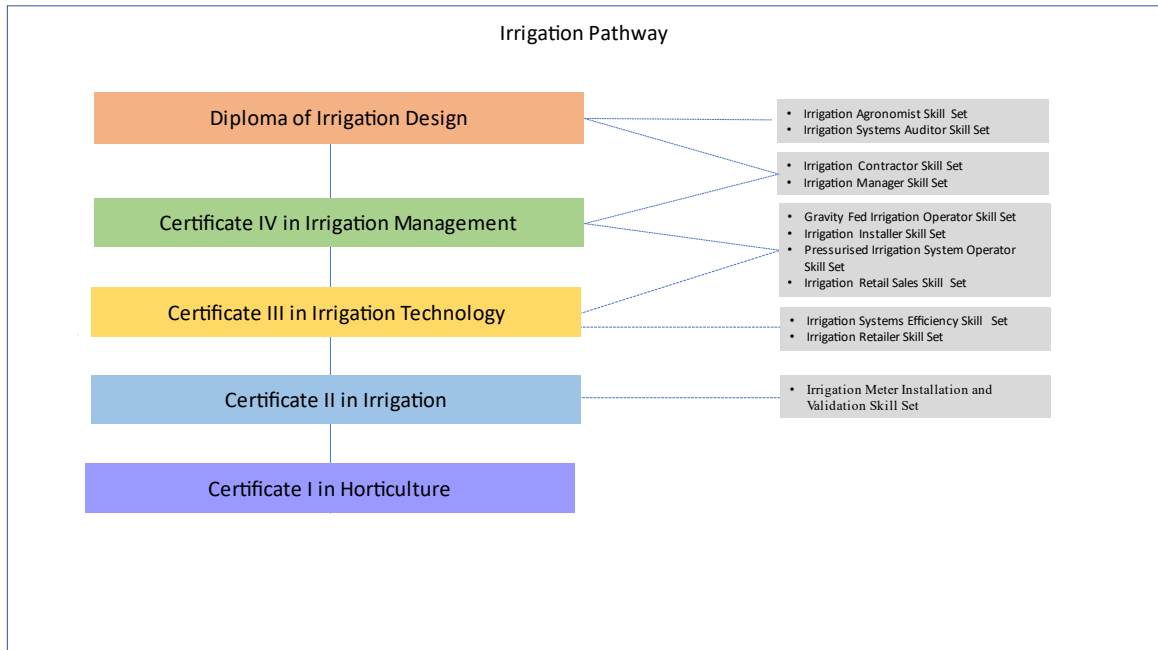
Irrigation Pathway

Diploma of Irrigation Design

Certificate IV in Irrigation Management

Certificate III in Irrigation Technology

Certificate II in Irrigation

Certificate I in Horticulture

- Irrigation Agronomist Skill Set
- Irrigation Systems Auditor Skill Set

- Irrigation Contractor Skill Set
- Irrigation Manager Skill Set

- Gravity Fed Irrigation Operator Skill Set
- Irrigation Installer Skill Set
- Pressurised Irrigation System Operator Skill Set
- Irrigation Retail Sales Skill Set

- Irrigation Systems Efficiency Skill Set
- Irrigation Retailer Skill Set

- Irrigation Meter Installation and Validation Skill Set